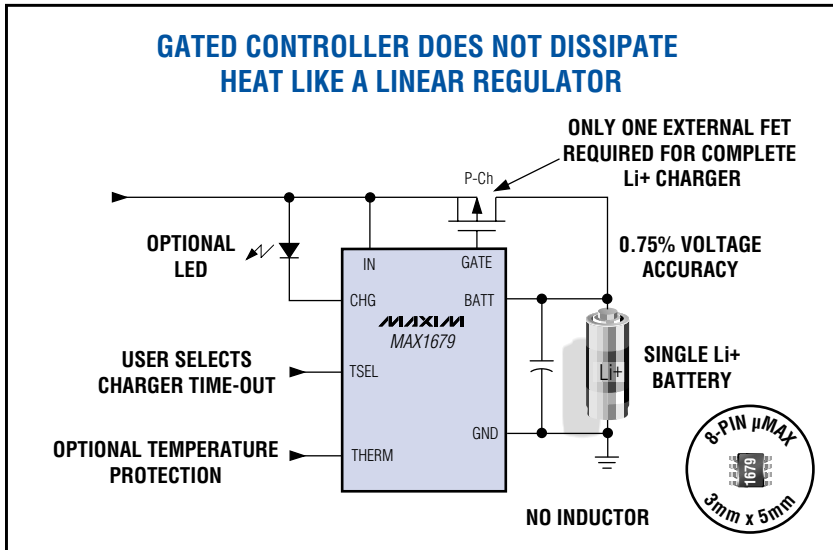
GATED CONTROLLER DOES NOT DISSIPATE HEAT LIKE A LINEAR REGULATOR

ONLY ONE EXTERNAL FET REQUIRED FOR COMPLETE Li+ CHARGER

P-Ch

OPTIONAL LED

IN

GATE

0.75% VOLTAGE ACCURACY

CHG

BATT

MAXIM

MAX1679

USER SELECTS CHARGER TIME-OUT

TSEL

Li+

SINGLE Li+ BATTERY

OPTIONAL TEMPERATURE PROTECTION

THERM

GND

8-PIN µMAX

1679

3mm x 5mm

NO INDUCTOR